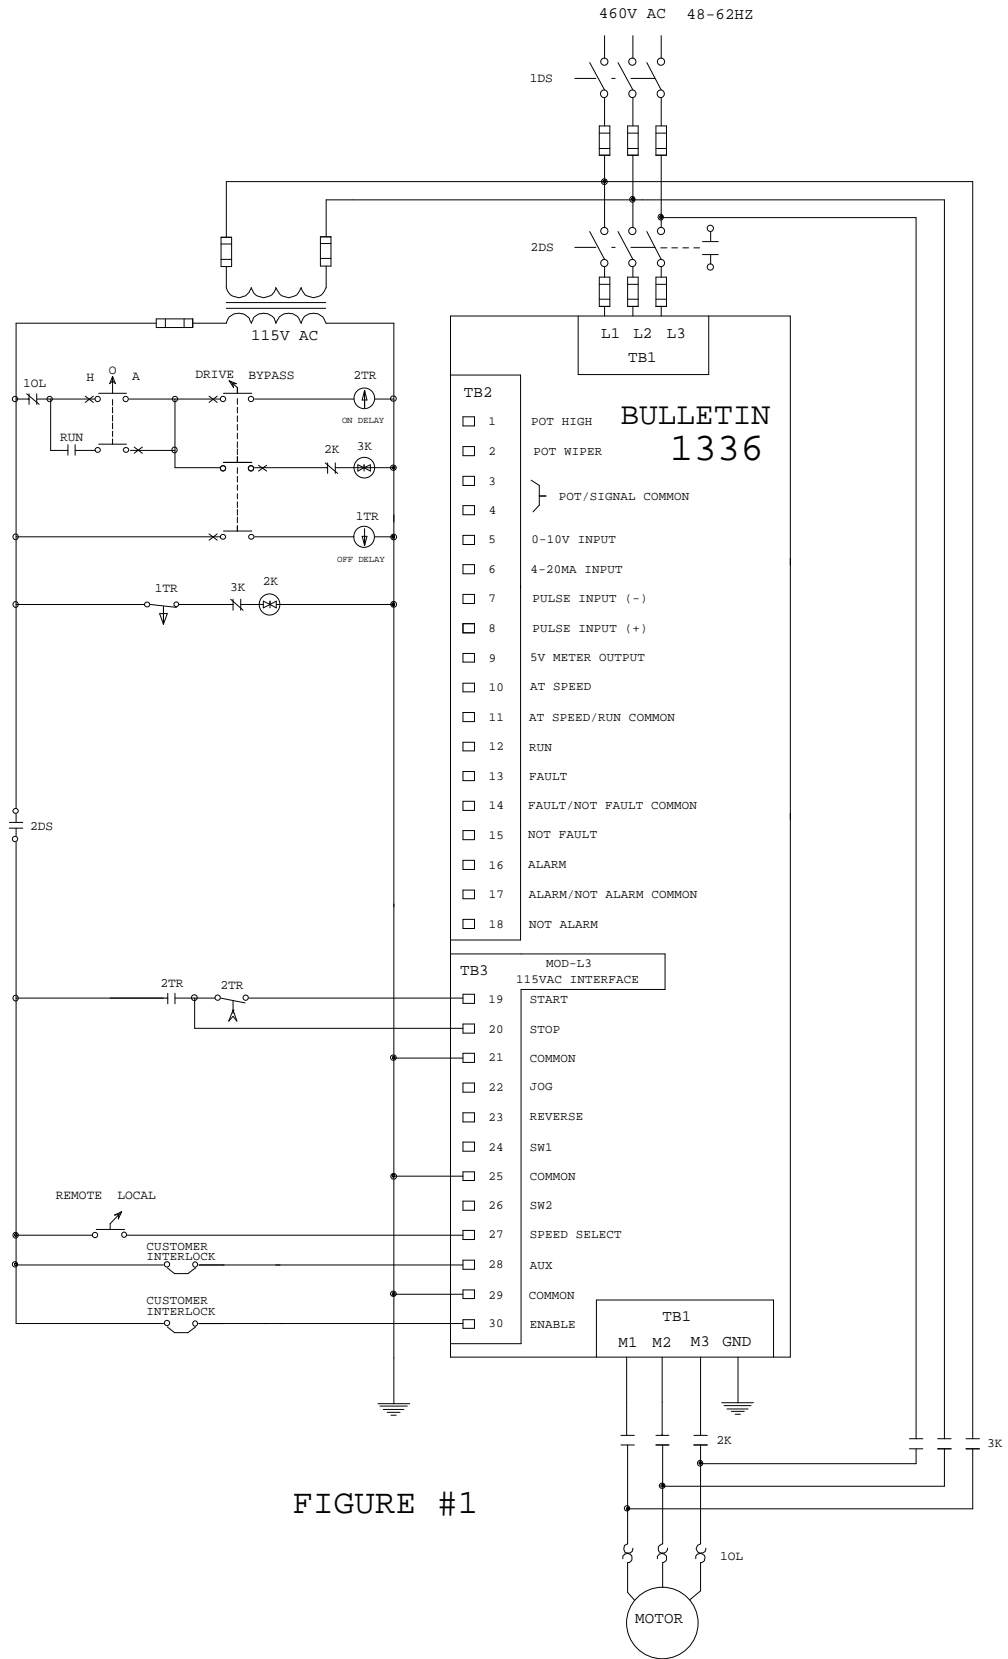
460V AC 48-62HZ

1DS

2DS

115V AC

L1 L2 L3
TB1

1OL

H O A

RUN

DRIVE BYPASS

2TR
ON DELAY

2K 3K

1TR
OFF DELAY

1TR 3K 2K

TB2

BULLETIN
1336

| | |
|---|---|
| 1 | POT HIGH |
| 2 | POT WIPER |
| 3 | POT/SIGNAL COMMON |
| 4 | |
| 5 | 0-10V INPUT |
| 6 | 4-20MA INPUT |
| 7 | PULSE INPUT (-) |
| 8 | PULSE INPUT (+) |
| 9 | 5V METER OUTPUT |
| 10 | AT SPEED |
| 11 | AT SPEED/RUN COMMON |
| 12 | RUN |
| 13 | FAULT |
| 14 | FAULT/NOT FAULT COMMON |
| 15 | NOT FAULT |
| 16 | ALARM |
| 17 | ALARM/NOT ALARM COMMON |
| 18 | NOT ALARM |

2DS

TB3
MOD-L3
115VAC INTERFACE

2TR 2TR

| | |
|---|---|
| 19 | START |
| 20 | STOP |
| 21 | COMMON |
| 22 | JOG |
| 23 | REVERSE |
| 24 | SW1 |
| 25 | COMMON |
| 26 | SW2 |
| 27 | SPEED SELECT |
| 28 | AUX |
| 29 | COMMON |
| 30 | ENABLE |

REMOTE LOCAL

CUSTOMER INTERLOCK

CUSTOMER INTERLOCK

TB1
M1 M2 M3 GND

2K

3K

FIGURE #1

1OL

MOTOR